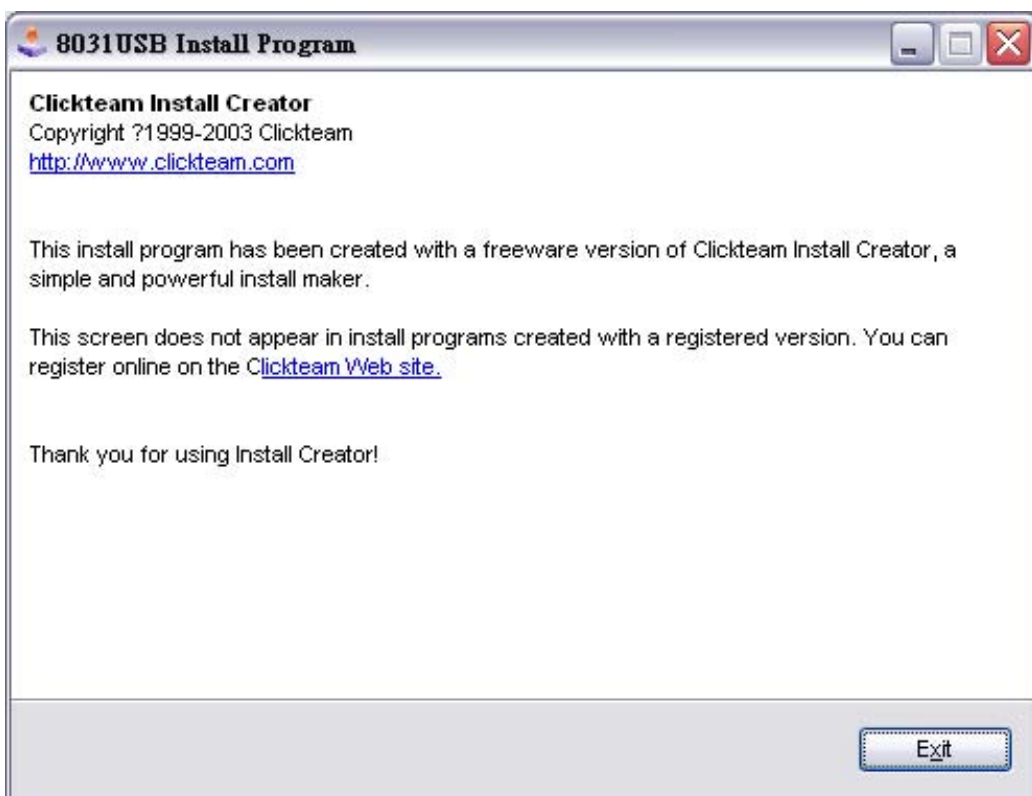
8031USB Install Program

Clickteam Install Creator
Copyright ?1999-2003 Clickteam
http://www.clickteam.com

This install program has been created with a freeware version of Clickteam Install Creator, a simple and powerful install maker.

This screen does not appear in install programs created with a registered version. You can register online on the Clickteam Web site.

Thank you for using Install Creator!

Exit